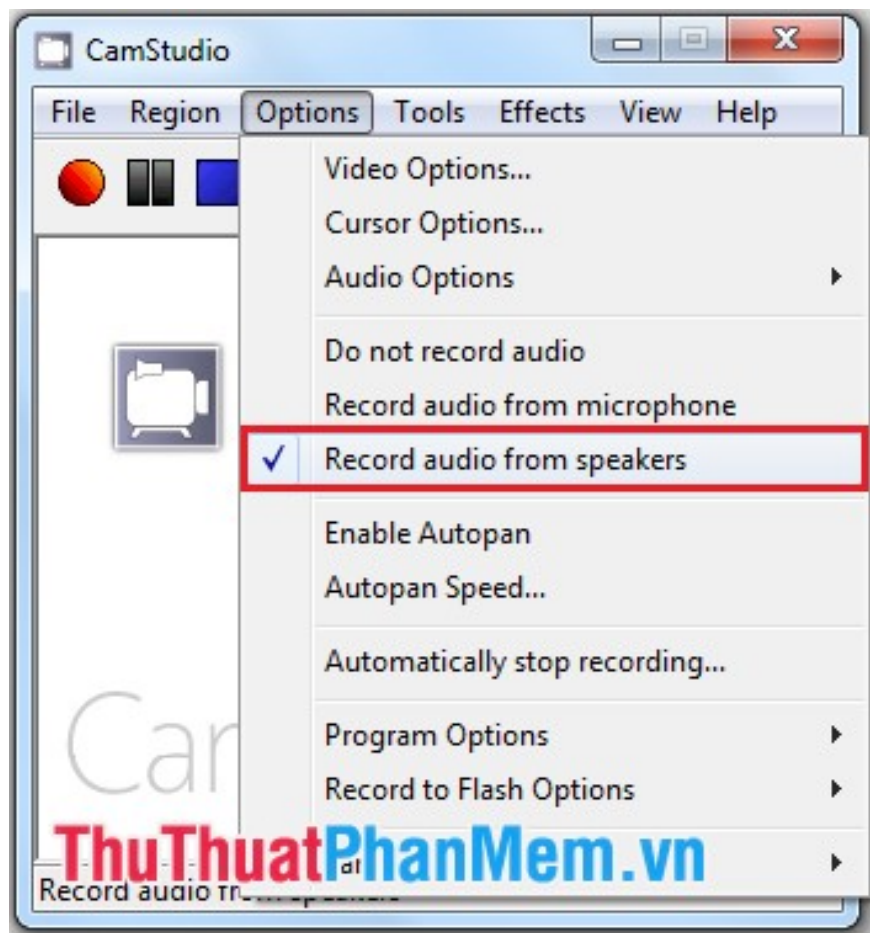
CamStudio

File Region Options Tools Effects View Help

Video Options...
Cursor Options...
Audio Options

Do not record audio
Record audio from microphone
✓ Record audio from speakers

Enable Autopan
Autopan Speed...

Automatically stop recording...

Program Options
Record to Flash Options

Car

ThuThuatPhanMem.vn

Record audio fr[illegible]